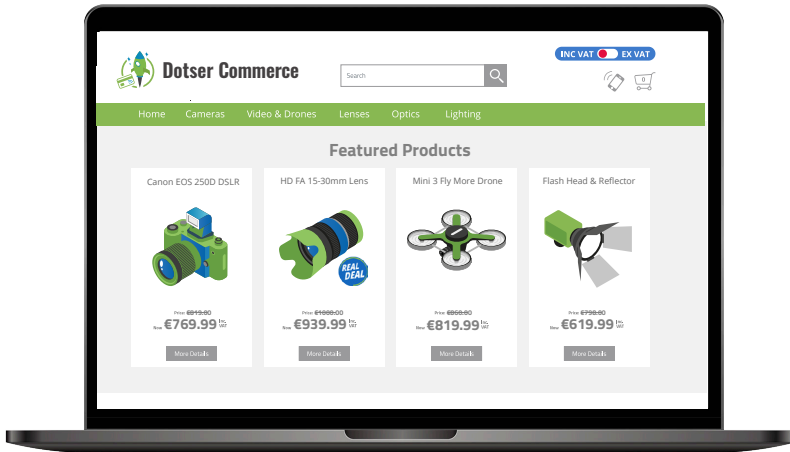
Dotser Commerce

Search

INC VAT EX VAT

0

Home Cameras Video & Drones Lenses Optics Lighting

Featured Products

Canon EOS 250D DSLR

Price €819.80
Now €769.99 Inc. VAT

More Details

HD FA 15-30mm Lens

REAL DEAL

Price €1000.00
Now €939.99 Inc. VAT

More Details

Mini 3 Fly More Drone

Price €860.80
Now €819.99 Inc. VAT

More Details

Flash Head & Reflector

Price €790.80
Now €619.99 Inc. VAT

More Details